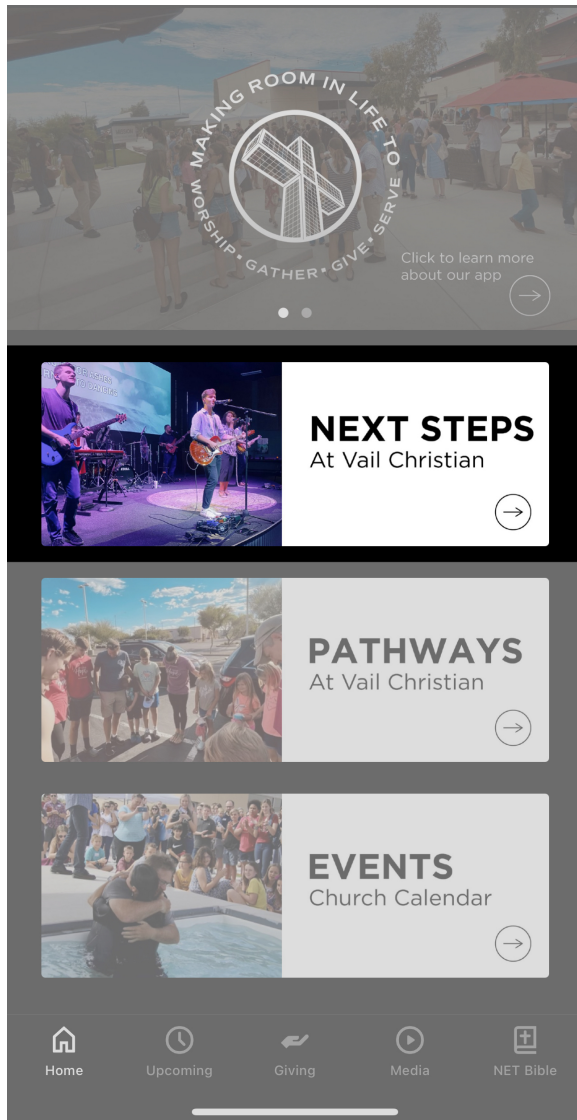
MAKING ROOM IN LIFE TO WORSHIP • GATHER • GIVE • SERVE

Click to learn more about our app

NEXT STEPS
At Vail Christian

PATHWAYS
At Vail Christian

EVENTS
Church Calendar

Home
Upcoming
Giving
Media
NET Bible